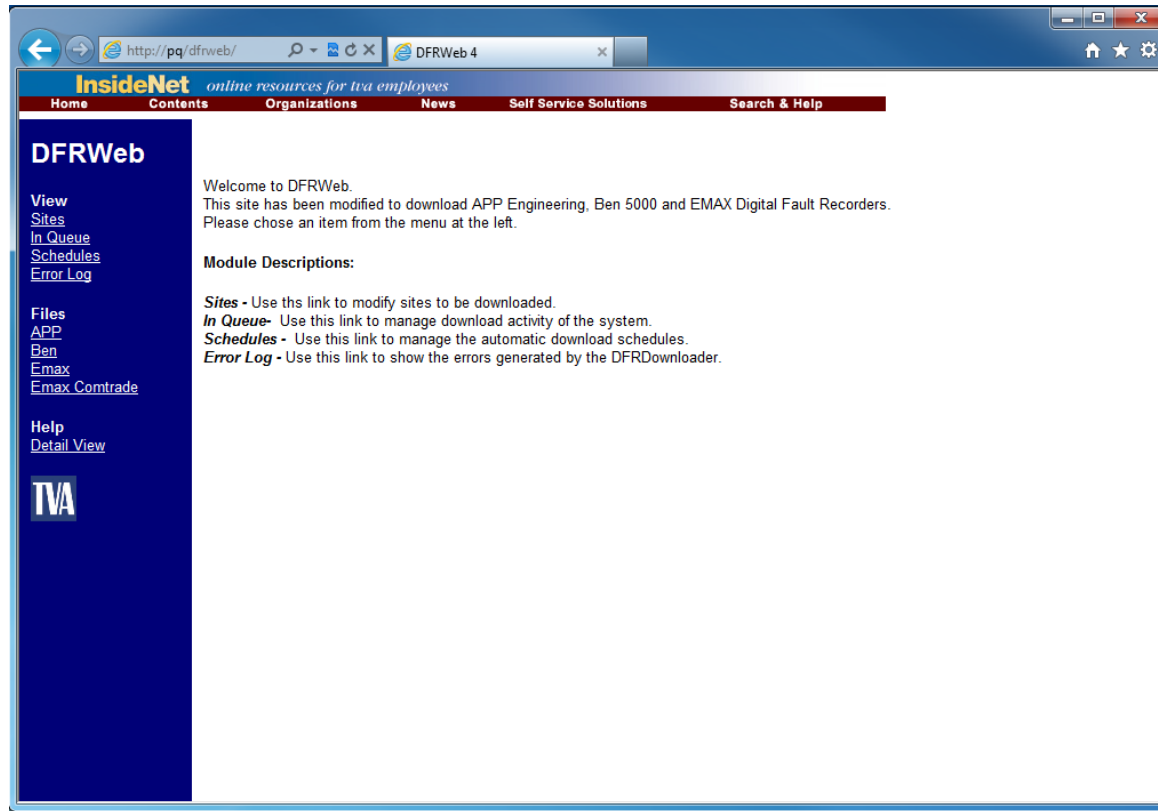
http://pq/dfrweb/

DFRWeb 4

InsideNet online resources for tva employees

Home Contents Organizations News Self Service Solutions Search & Help

DFRWeb

View
Sites
In Queue
Schedules
Error Log

Files
APP
Ben
Emax
Emax Comtrade

Help
Detail View

TVA

Welcome to DFRWeb.
This site has been modified to download APP Engineering, Ben 5000 and EMAX Digital Fault Recorders.
Please chose an item from the menu at the left.

**Module Descriptions:**

*Sites -* Use ths link to modify sites to be downloaded.
*In Queue-* Use this link to manage download activity of the system.
*Schedules -* Use this link to manage the automatic download schedules.
*Error Log -* Use this link to show the errors generated by the DFRDownloader.